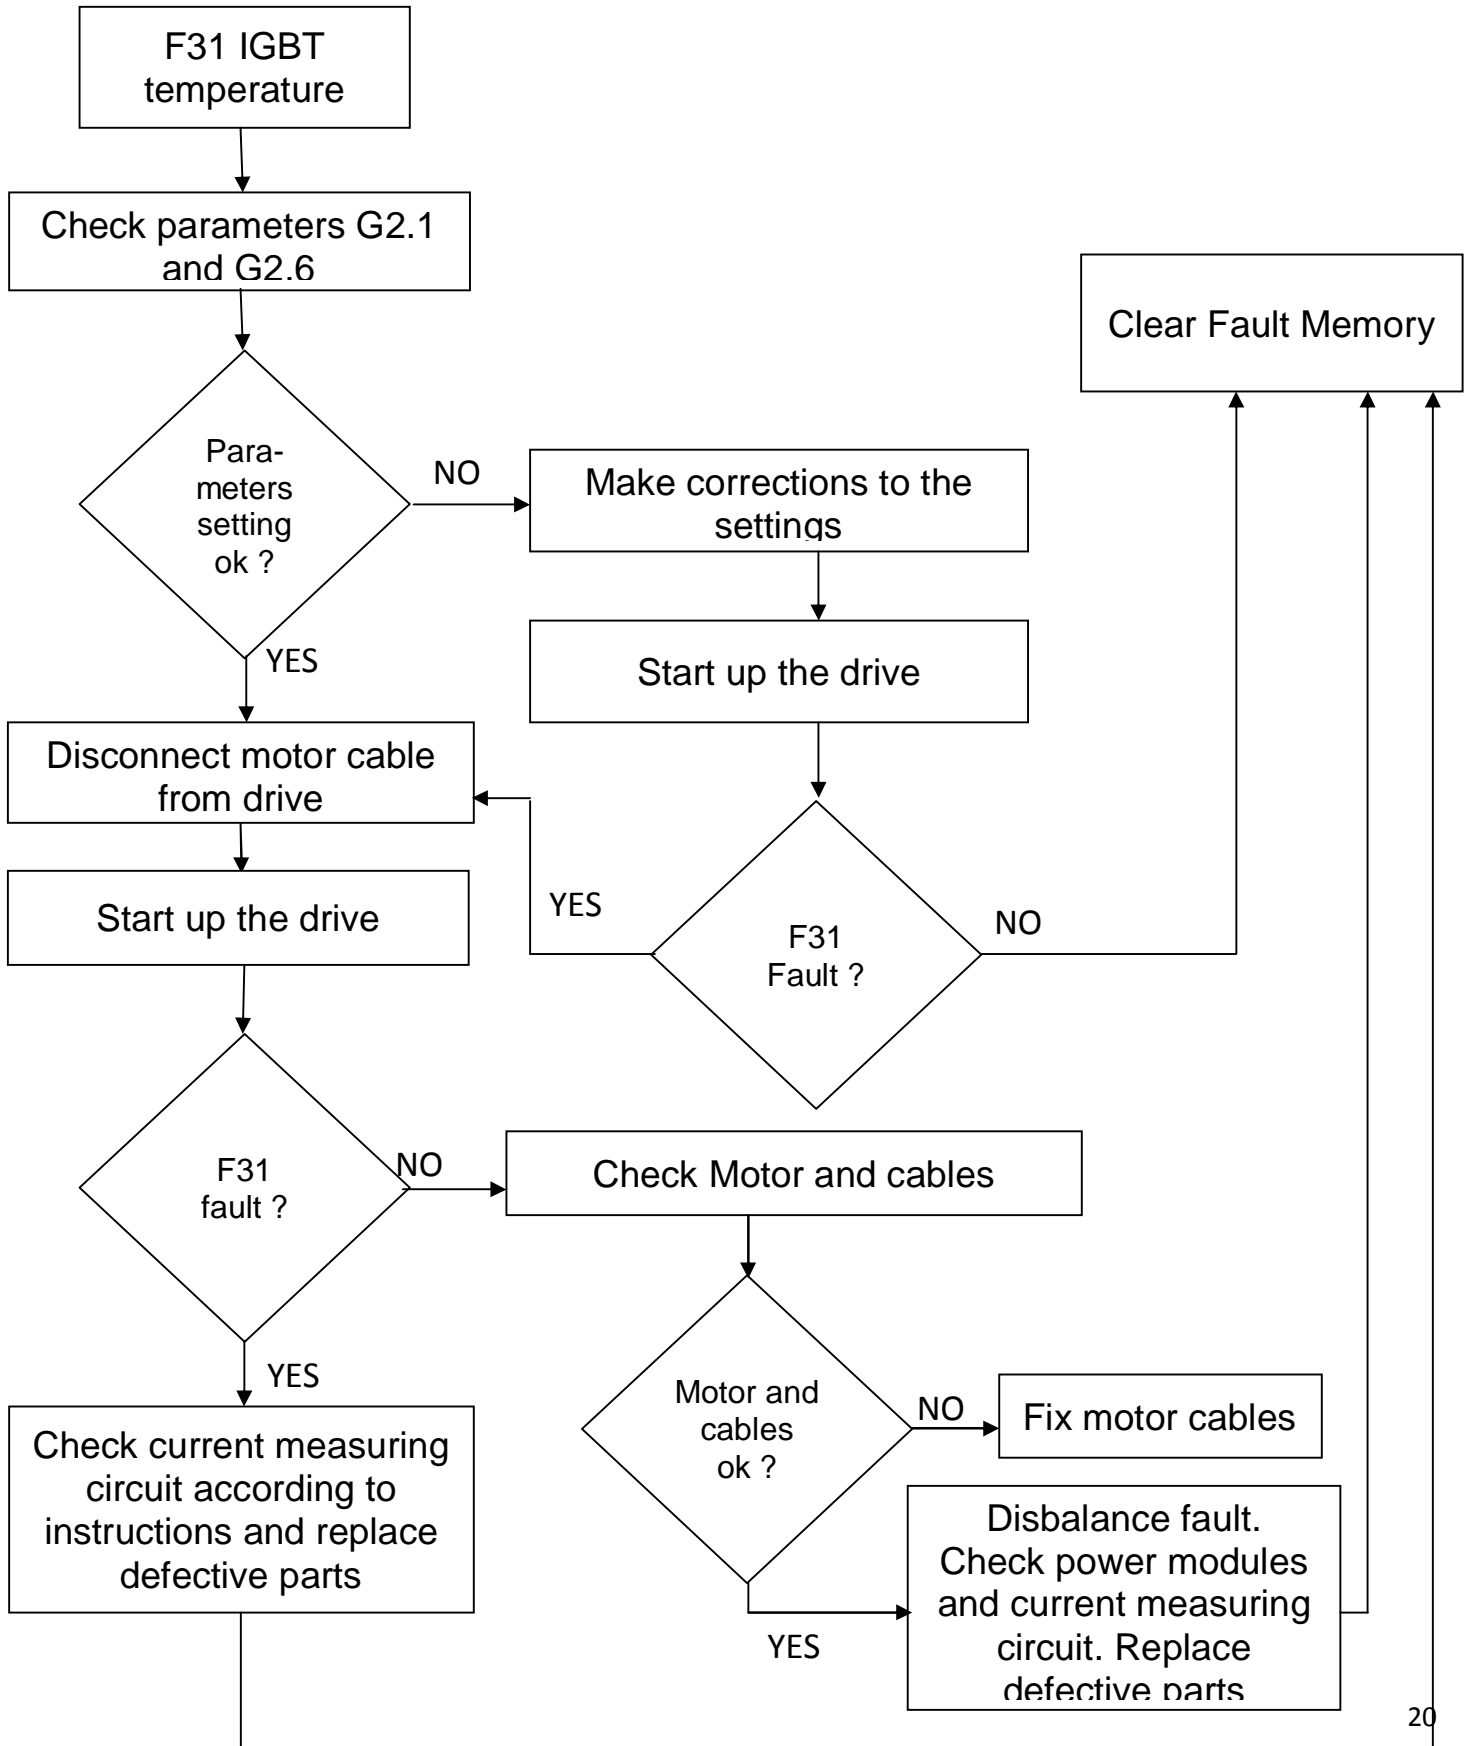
F31 IGBT temperature

Check parameters G2.1 and G2.6

Parameters setting ok ?

NO

Make corrections to the settings

YES

Start up the drive

Clear Fault Memory

Disconnect motor cable from drive

YES

F31 Fault ?

NO

Start up the drive

F31 fault ?

NO

Check Motor and cables

YES

Motor and cables ok ?

NO

Fix motor cables

Check current measuring circuit according to instructions and replace defective parts

Disbalance fault. Check power modules and current measuring circuit. Replace defective parts

YES

20